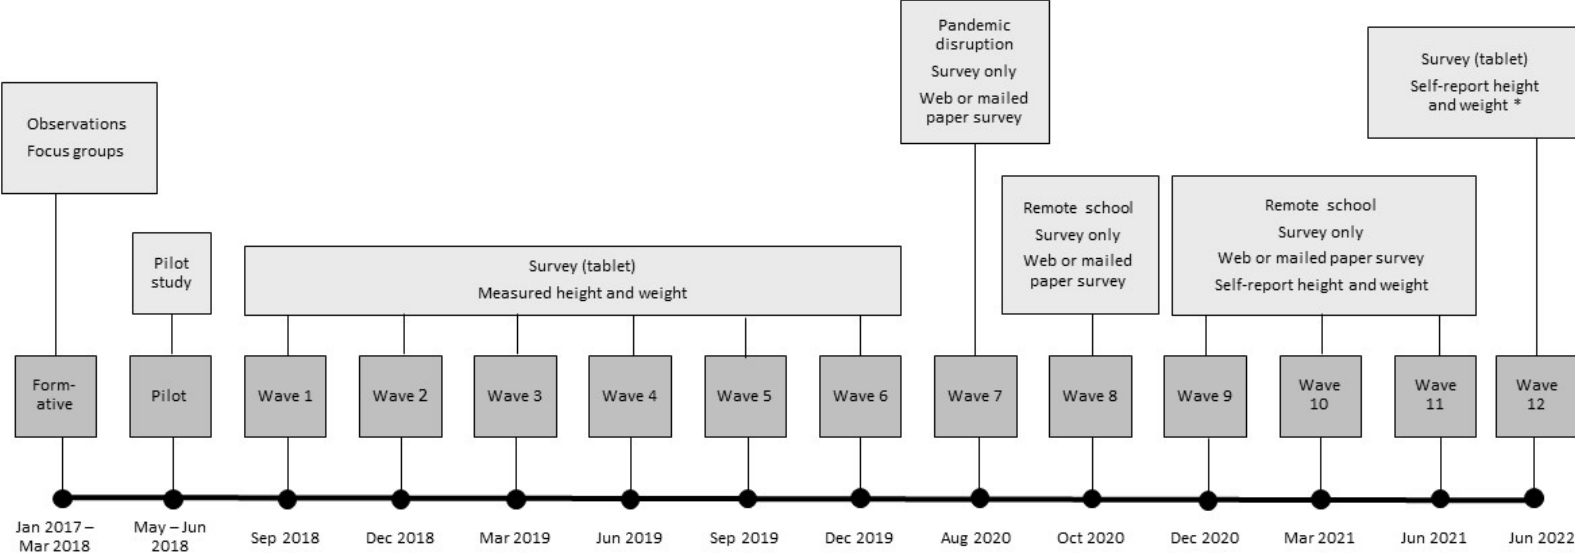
Observations
Focus groups

Pilot study

Survey (tablet)
Measured height and weight

Pandemic disruption
Survey only
Web or mailed paper survey

Remote school
Survey only
Web or mailed paper survey

Remote school
Survey only
Web or mailed paper survey
Self-report height and weight

Survey (tablet)
Self-report height and weight *

Formative
Pilot
Wave 1
Wave 2
Wave 3
Wave 4
Wave 5
Wave 6
Wave 7
Wave 8
Wave 9
Wave 10
Wave 11
Wave 12

Jan 2017 – Mar 2018
May – Jun 2018
Sep 2018
Dec 2018
Mar 2019
Jun 2019
Sep 2019
Dec 2019
Aug 2020
Oct 2020
Dec 2020
Mar 2021
Jun 2021
Jun 2022